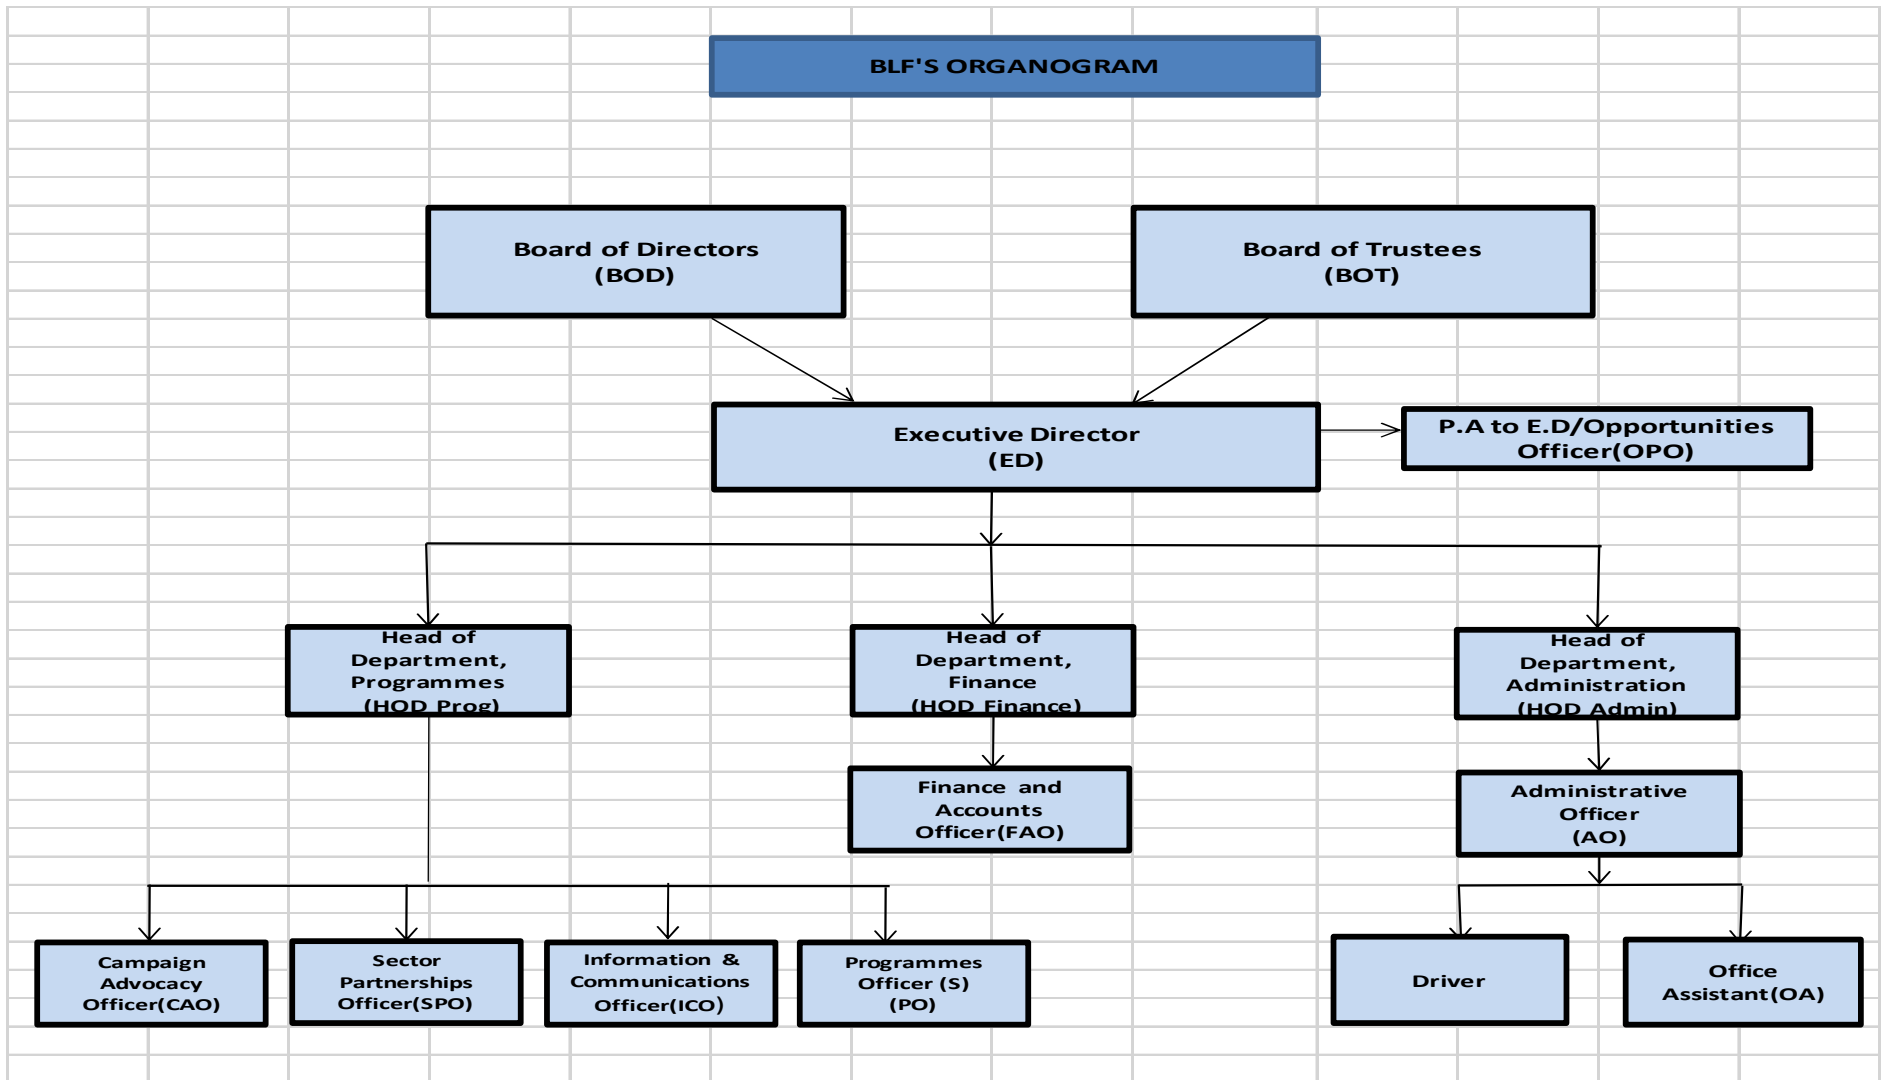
BLF'S ORGANOGRAM

Board of Directors (BOD)

Board of Trustees (BOT)

Executive Director (ED)

P.A to E.D/Opportunities Officer(OPO)

Head of Department, Programmes (HOD Prog)

Head of Department, Finance (HOD Finance)

Head of Department, Administration (HOD Admin)

Finance and Accounts Officer(FAO)

Administrative Officer (AO)

Campaign Advocacy Officer(CAO)

Sector Partnerships Officer(SPO)

Information & Communications Officer(ICO)

Programmes Officer (S) (PO)

Driver

Office Assistant(OA)